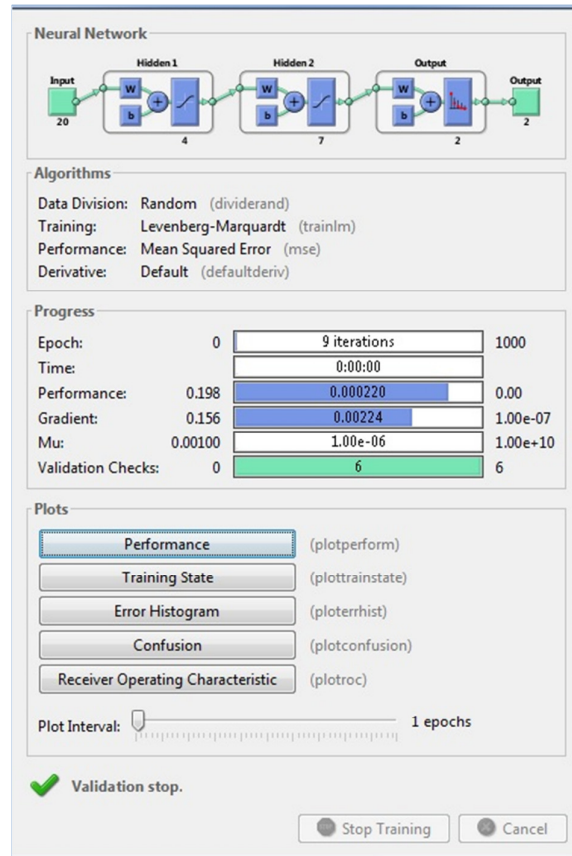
Neural Network

Input
20
Hidden 1
W
b
4
Hidden 2
W
b
7
Output
W
b
2
Output
2

Algorithms

Data Division: Random (dividerand)
Training: Levenberg-Marquardt (trainlm)
Performance: Mean Squared Error (mse)
Derivative: Default (defaultderiv)

Progress

| | | | |
|---|---|---|---|
| Epoch: | 0 | 9 iterations | 1000 |
| Time: | | 0:00:00 | |
| Performance: | 0.198 | 0.000220 | 0.00 |
| Gradient: | 0.156 | 0.00224 | 1.00e-07 |
| Mu: | 0.00100 | 1.00e-06 | 1.00e+10 |
| Validation Checks: | 0 | 6 | 6 |

Plots

Performance (plotperform)
Training State (plottrainstate)
Error Histogram (ploterrhist)
Confusion (plotconfusion)
Receiver Operating Characteristic (plotroc)

Plot Interval: 1 epochs

Validation stop.

Stop Training
Cancel